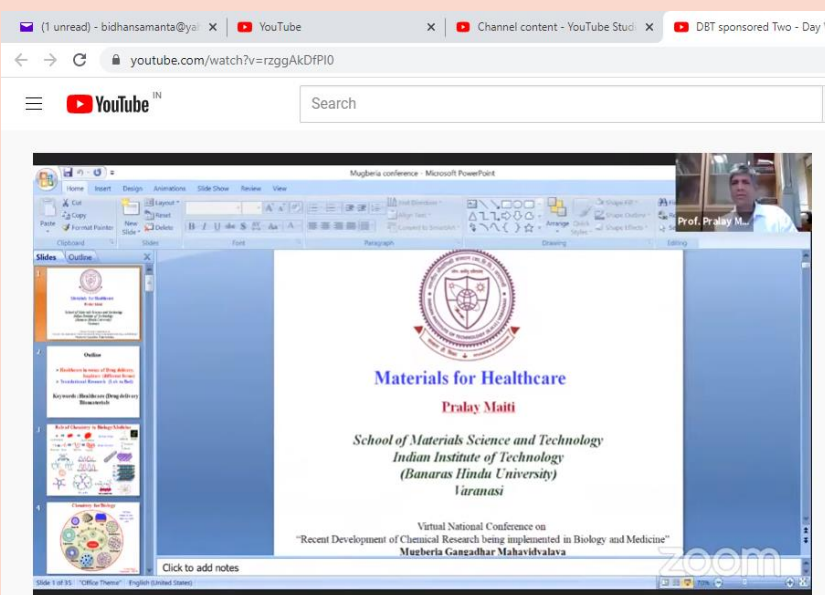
(1 unread) - bidhansamanta@yah ×
YouTube ×
Channel content - YouTube Studi ×
DBT sponsored Two - Day

youtube.com/watch?v=rzggAkDfPI0

YouTube IN

Search

Mugberia conference - Microsoft PowerPoint

Home Insert Design Animations Slide Show Review View

Paste Cut Copy Format Painter Clipboard New Slide Layout Reset Delete Slides Font Paragraph Drawing Arrange Quick Styles Shape Fill Shape Outline Shape Effects Editing

Prof. Pralay M...

Slides Outline

1
Materials for Healthcare

2
Outline

Keywords: Healthcare Drug delivery Biomaterials

3

4
Chemistry for Biology

Materials for Healthcare

Pralay Maiti

School of Materials Science and Technology
Indian Institute of Technology
(Banaras Hindu University)
Varanasi

Virtual National Conference on
"Recent Development of Chemical Research being implemented in Biology and Medicine"
Mugberia Gangadhar Mahavidyalaya

Click to add notes

Slide 1 of 35 "Office Theme" English (United States)

zoom